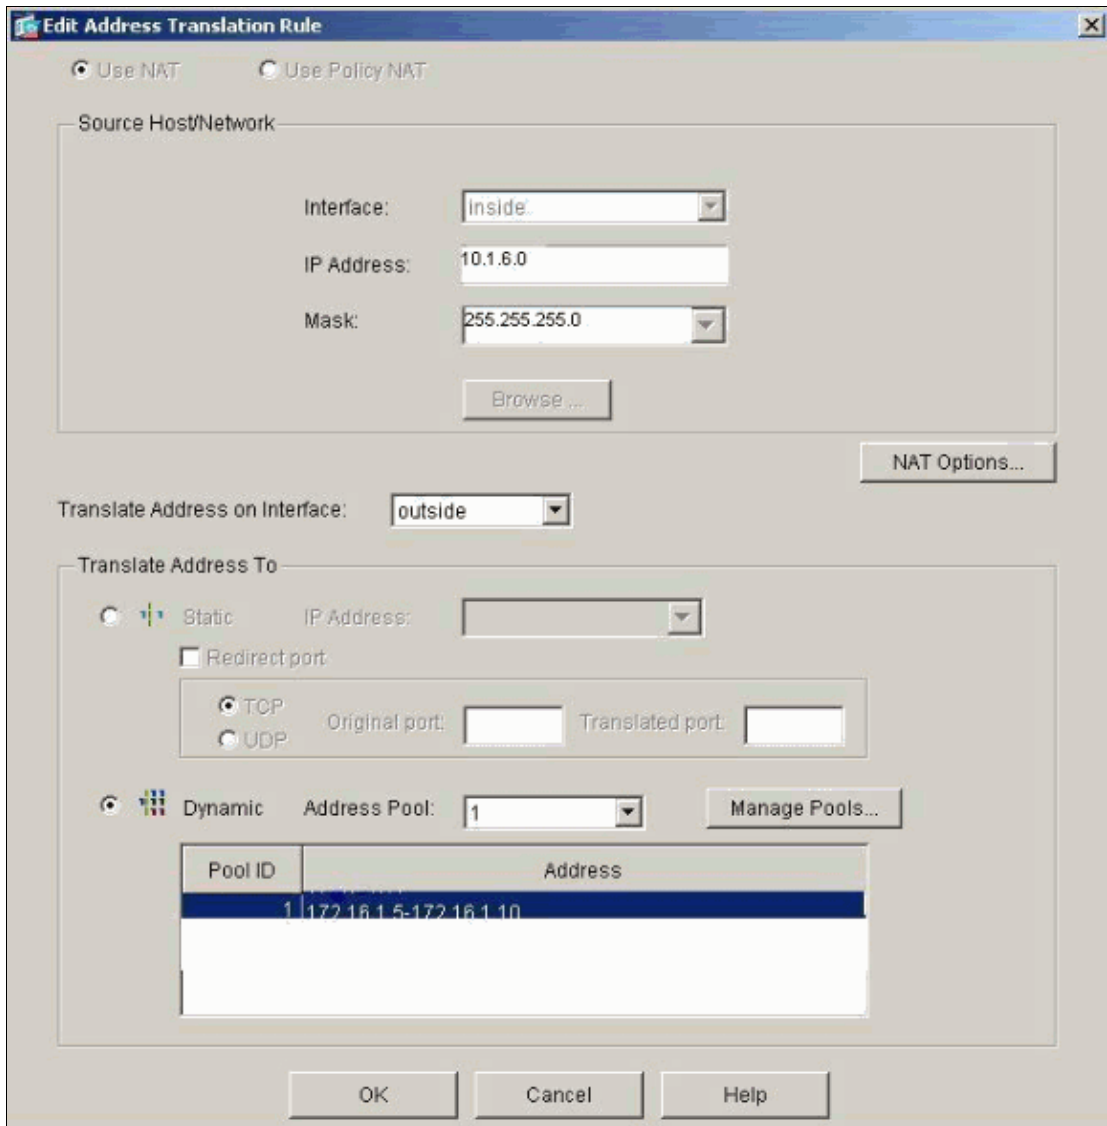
Edit Address Translation Rule

Use NAT
Use Policy NAT

Source Host/Network

Interface: inside

IP Address: 10.1.6.0

Mask: 255.255.255.0

Browse ...

NAT Options...

Translate Address on Interface: outside

Translate Address To

Static IP Address:

Redirect port

TCP
UDP
Original port:
Translated port:

Dynamic Address Pool: 1
Manage Pools...

| Pool ID | Address |
|---|---|
| 1 | 172.16.1.5-172.16.1.10 |

OK Cancel Help